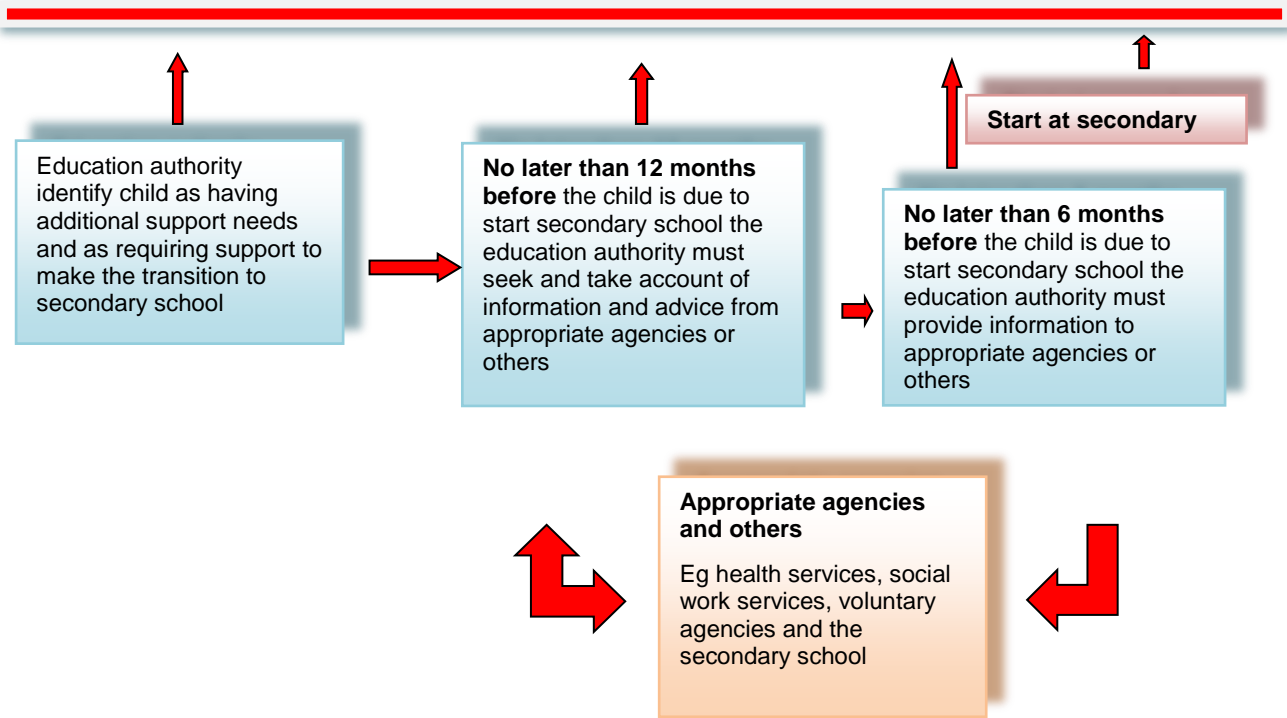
Education authority identify child as having additional support needs and as requiring support to make the transition to secondary school

**No later than 12 months before** the child is due to start secondary school the education authority must seek and take account of information and advice from appropriate agencies or others

Start at secondary

**No later than 6 months before** the child is due to start secondary school the education authority must provide information to appropriate agencies or others

**Appropriate agencies and others**

Eg health services, social work services, voluntary agencies and the secondary school